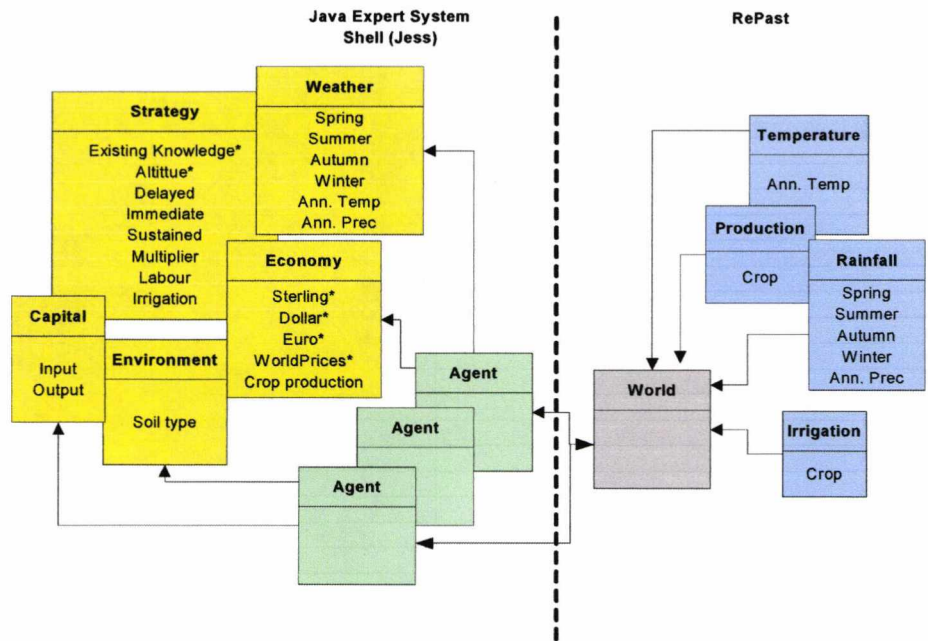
Java Expert System Shell (Jess)

RePast

Weather
Spring
Summer
Autumn
Winter
Ann. Temp
Ann. Prec

Strategy
Existing Knowledge*
Altittue*
Delayed
Immediate
Sustained
Multiplier
Labour
Irrigation

Economy
Sterling*
Dollar*
Euro*
WorldPrices*
Crop production

Capital
Input
Output

Environment
Soil type

Agent

Agent

Agent

Temperature
Ann. Temp

Production
Crop

Rainfall
Spring
Summer
Autumn
Winter
Ann. Prec

World

Irrigation
Crop